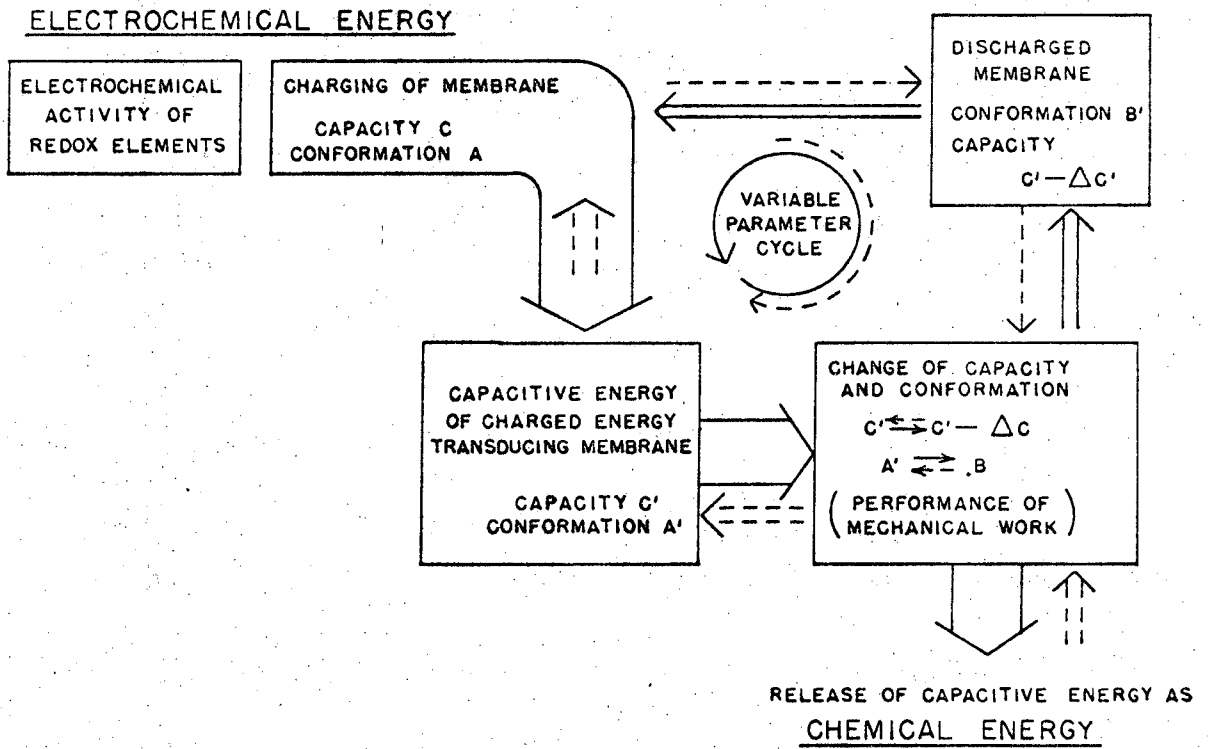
ELECTROCHEMICAL ENERGY

ELECTROCHEMICAL ACTIVITY OF REDOX ELEMENTS

CHARGING OF MEMBRANE

CAPACITY C
CONFORMATION A

DISCHARGED MEMBRANE

CONFORMATION B'
CAPACITY
$C' - \Delta C'$

VARIABLE PARAMETER CYCLE

CAPACITIVE ENERGY OF CHARGED ENERGY TRANSDUCING MEMBRANE

CAPACITY C'
CONFORMATION A'

CHANGE OF CAPACITY AND CONFORMATION

$C' \rightleftarrows C' - \Delta C$

$A' \rightleftarrows B$

( PERFORMANCE OF MECHANICAL WORK )

RELEASE OF CAPACITIVE ENERGY AS
CHEMICAL ENERGY